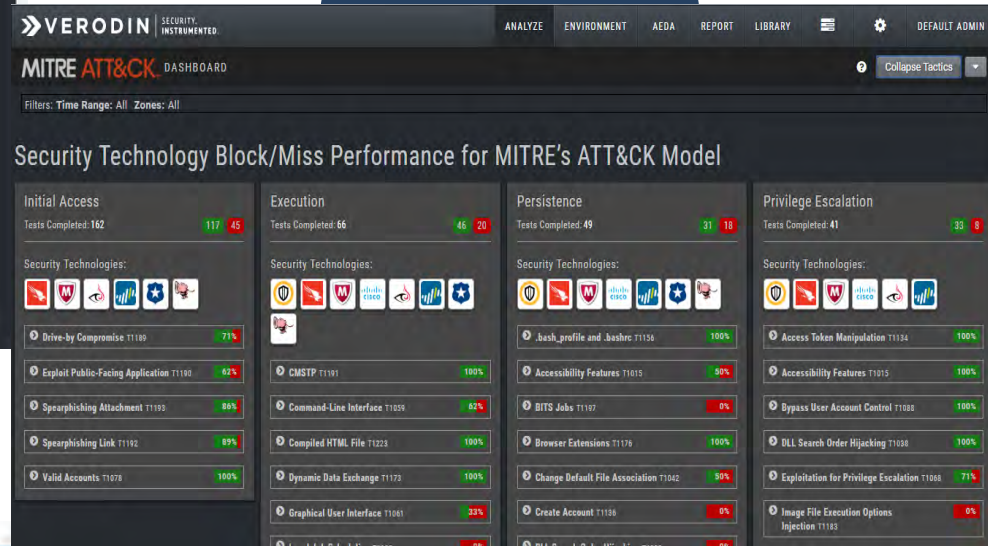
VERODIN SECURITY, INSTRUMENTED.

ANALYZE ENVIRONMENT AEDA REPORT LIBRARY DEFAULT ADMIN

MITRE ATT&CK. DASHBOARD

? Collapse Tactics

Filters: Time Range: All Zones: All

Security Technology Block/Miss Performance for MITRE's ATT&CK Model

Initial Access
Tests Completed: 162 117 45
Security Technologies:
Drive-by Compromise T1189 71%
Exploit Public-Facing Application T1190 62%
Spearphishing Attachment T1193 86%
Spearphishing Link T1192 89%
Valid Accounts T1078 100%

Execution
Tests Completed: 66 46 20
Security Technologies:
CMSTP T1191 100%
Command-Line Interface T1059 62%
Compiled HTML File T1223 100%
Dynamic Data Exchange T1173 100%
Graphical User Interface T1061 33%

Persistence
Tests Completed: 49 31 18
Security Technologies:
.bash_profile and .bashrc T1156 100%
Accessibility Features T1015 50%
BITS Jobs T1197 0%
Browser Extensions T1176 100%
Change Default File Association T1042 50%
Create Account T1136 0%

Privilege Escalation
Tests Completed: 41 33 8
Security Technologies:
Access Token Manipulation T1134 100%
Accessibility Features T1015 100%
Bypass User Account Control T1088 100%
DLL Search Order Hijacking T1038 100%
Exploitation for Privilege Escalation T1068 71%
Image File Execution Options Injection T1183 0%